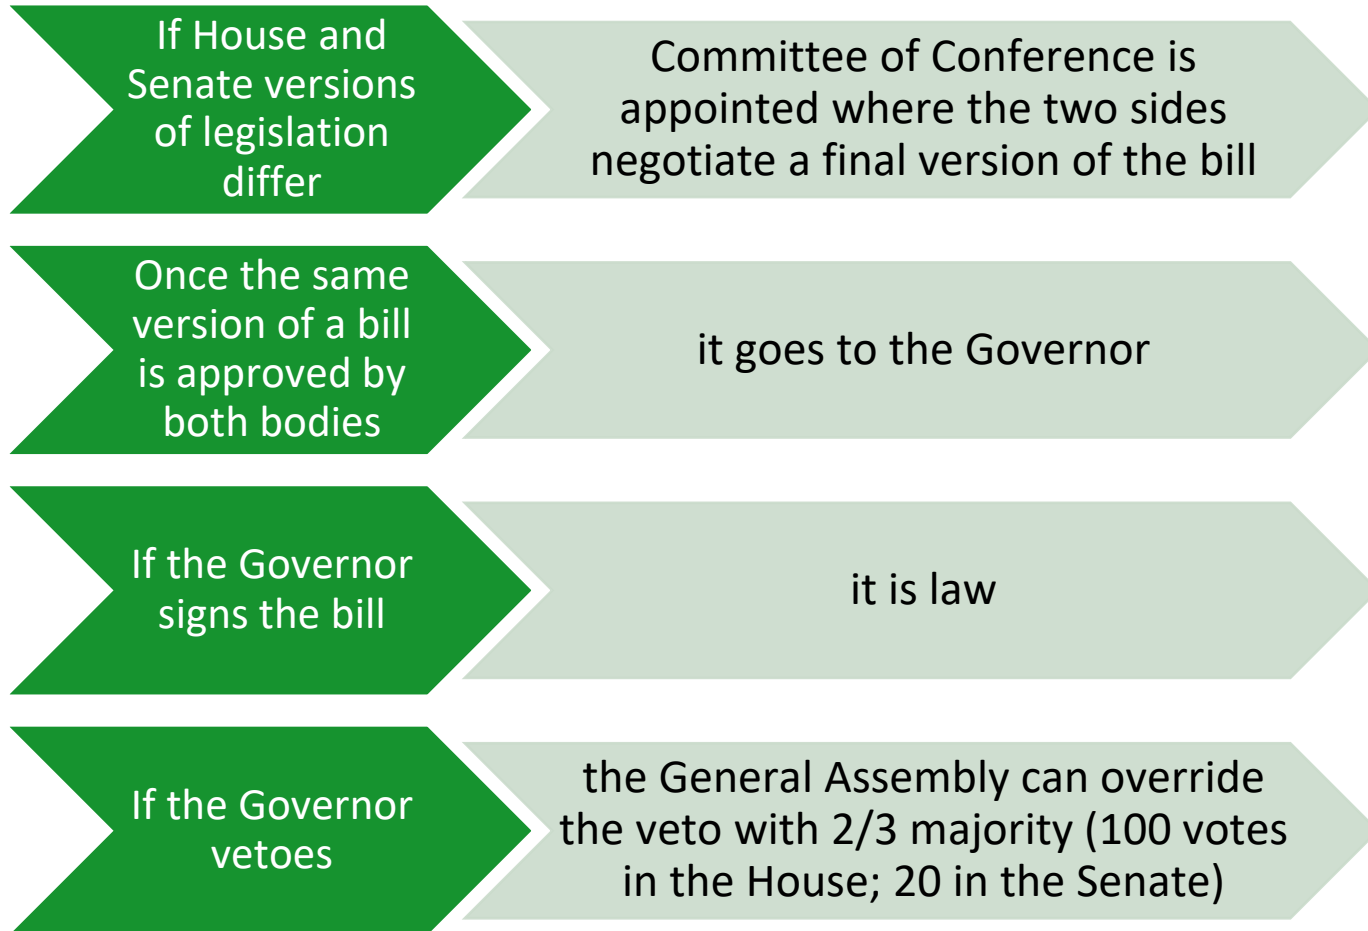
If House and Senate versions of legislation differ

Committee of Conference is appointed where the two sides negotiate a final version of the bill

Once the same version of a bill is approved by both bodies

it goes to the Governor

If the Governor signs the bill

it is law

If the Governor vetoes

the General Assembly can override the veto with 2/3 majority (100 votes in the House; 20 in the Senate)